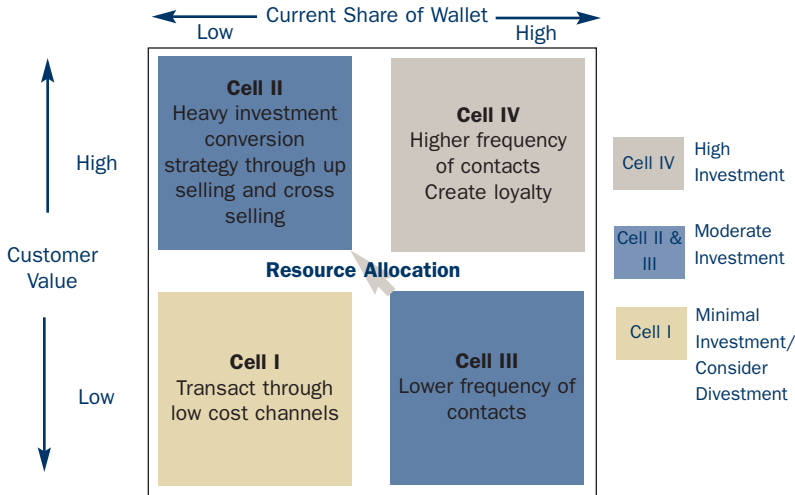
Current Share of Wallet

Low

High

High

Customer Value

Low

Cell II
Heavy investment conversion strategy through up selling and cross selling

Cell IV
Higher frequency of contacts
Create loyalty

Resource Allocation

Cell I
Transact through low cost channels

Cell III
Lower frequency of contacts

Cell IV High Investment

Cell II & III Moderate Investment

Cell I Minimal Investment/ Consider Divestment